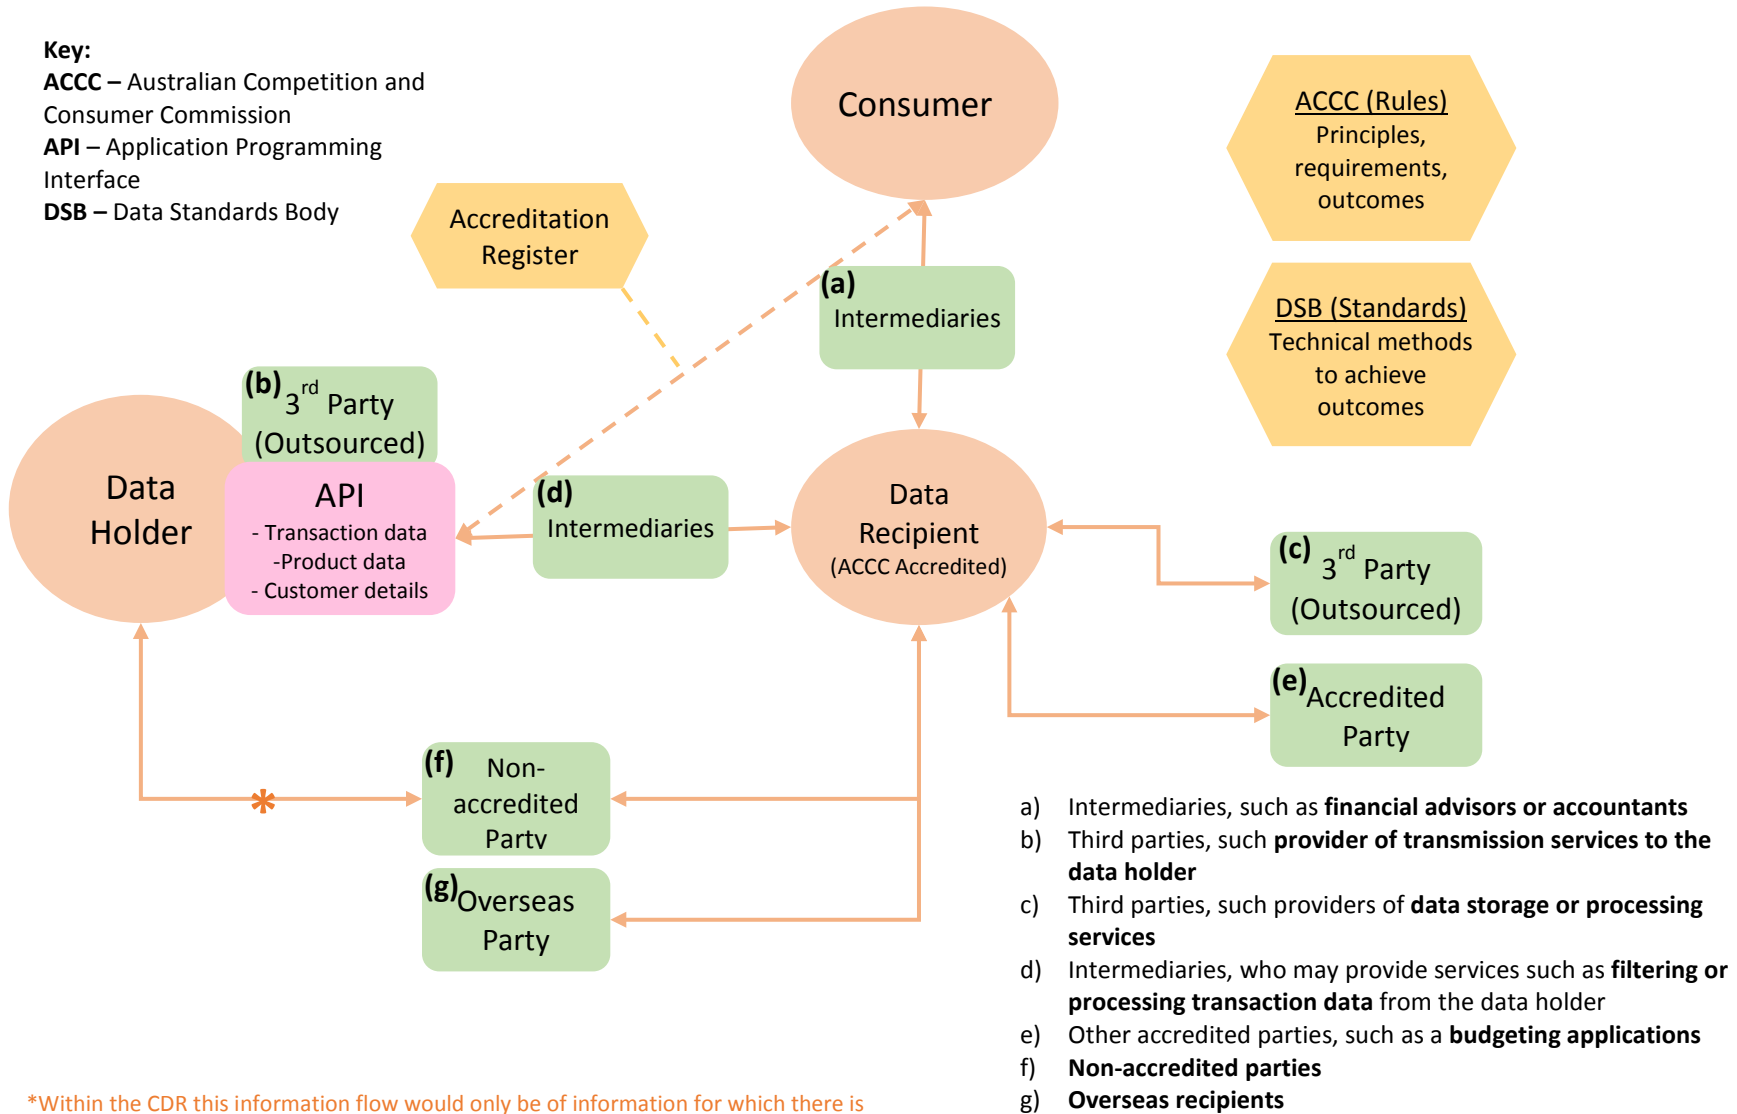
**Key:**
**ACCC –** Australian Competition and Consumer Commission
**API** – Application Programming Interface
**DSB –** Data Standards Body

Consumer

ACCC (Rules)
Principles, requirements, outcomes

Accreditation Register

**(a)** Intermediaries

DSB (Standards)
Technical methods to achieve outcomes

**(b)** $3^{rd}$ Party (Outsourced)

Data Holder

API
- Transaction data
-Product data
- Customer details

**(d)** Intermediaries

Data Recipient
(ACCC Accredited)

**(c)** $3^{rd}$ Party (Outsourced)

**(e)** Accredited Party

*

**(f)** Non-accredited Party

**(g)** Overseas Party

a) Intermediaries, such as **financial advisors or accountants**
b) Third parties, such **provider of transmission services to the data holder**
c) Third parties, such providers of **data storage or processing services**
d) Intermediaries, who may provide services such as **filtering or processing transaction data** from the data holder
e) Other accredited parties, such as a **budgeting applications**
f) **Non-accredited parties**
g) **Overseas recipients**

*Within the CDR this information flow would only be of information for which there is